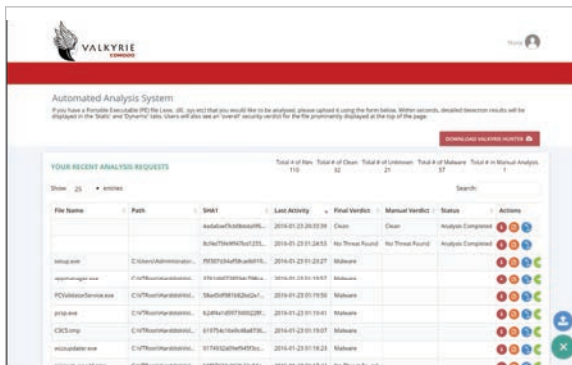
VALKYRIE
COMODO

Automated Analysis System
If you have a Portable Executable (PE) file (.exe, .dll, .sys etc) that you would like to be analysed, please upload it using the form below. Within seconds, detailed detection results will be displayed in the 'Static' and 'Dynamic' tabs. Users will also see an 'overall' security verdict for the file prominently displayed at the top of the page.

DOWNLOAD VALKYRIE HUNTER

YOUR RECENT ANALYSIS REQUESTS

Total # of files 110 | Total # of Clean 32 | Total # of Unknown 21 | Total # of Malware 57 | Total # in Manual Analysis 1

Show 25 entries

Search:

| File Name | Path | SHA1 | Last Activity | Final Verdict | Manual Verdict | Status | Actions |
|---|---|---|---|---|---|---|---|
| | | 4ada0ae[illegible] | 2016-01-23 01:26:03:59 | Clean | Clean | Analysis Completed | |
| | | 8cf4e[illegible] | 2016-01-23 01:24:53 | No Threat Found | No Threat Found | Analysis Completed | |
| setup.exe | C:\Users\Administrator\... | f9f307c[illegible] | 2016-01-23 01:23:27 | Malware | | | |
| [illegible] | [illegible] | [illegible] | 2016-01-23 01:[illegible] | Malware | | | |
| PCValidatorService.exe | C:\\TRoot\Harddisk\Vol... | 58ad5df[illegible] | 2016-01-23 01:19:56 | Malware | | | |
| pcsp.exe | C:\\TRoot\Harddisk\Vol... | b2df4e1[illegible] | 2016-01-23 01:19:41 | Malware | | | |
| C3C3.cmp | C:\\TRoot\Harddisk\Vol... | 619f54c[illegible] | 2016-01-23 01:19:07 | Malware | | | |
| eccupdate.exe | C:\\TRoot\Harddisk\Vol... | 9174932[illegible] | 2016-01-23 01:18:23 | Malware | | | |